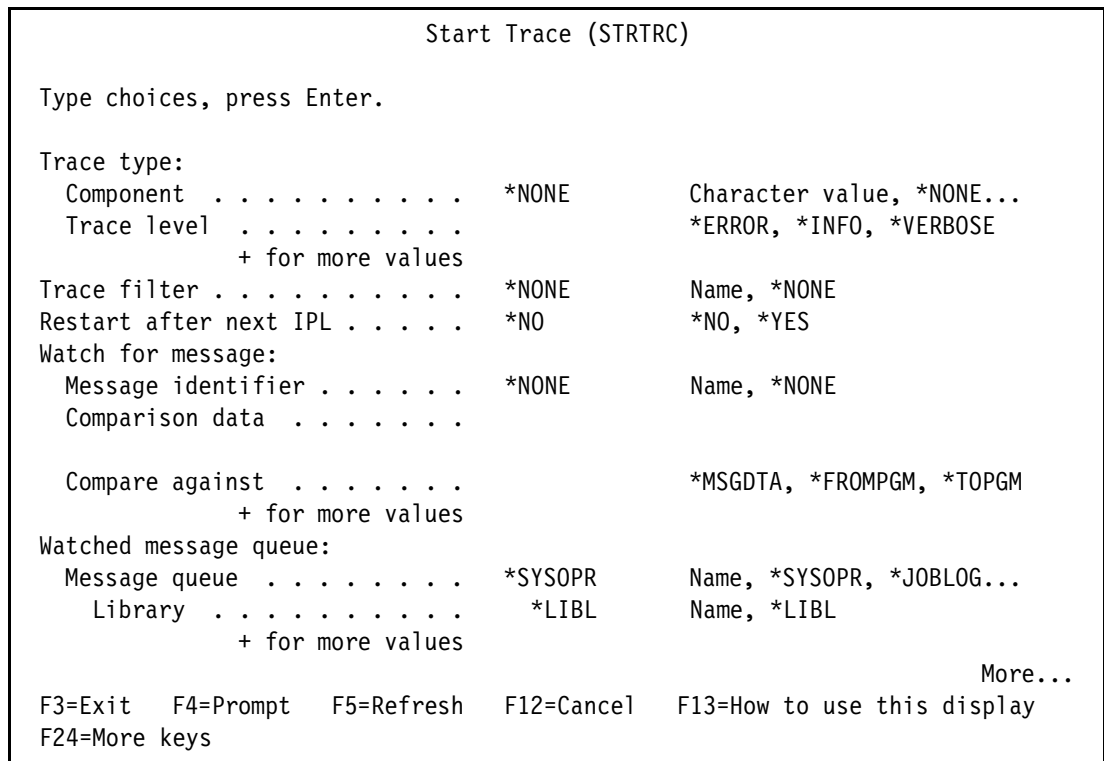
Start Trace (STRTRC)

Type choices, press Enter.

Trace type:
  Component . . . . . . . . . . *NONE Character value, *NONE...
  Trace level . . . . . . . . . *ERROR, *INFO, *VERBOSE
  + for more values
Trace filter . . . . . . . . . . *NONE Name, *NONE
Restart after next IPL . . . . . *NO *NO, *YES
Watch for message:
  Message identifier . . . . . . *NONE Name, *NONE
  Comparison data . . . . . . .

  Compare against . . . . . . . *MSGDTA, *FROMPGM, *TOPGM
  + for more values
Watched message queue:
  Message queue . . . . . . . . *SYSOPR Name, *SYSOPR, *JOBLOG...
  Library . . . . . . . . . . *LIBL Name, *LIBL
  + for more values
More...
F3=Exit F4=Prompt F5=Refresh F12=Cancel F13=How to use this display
F24=More keys